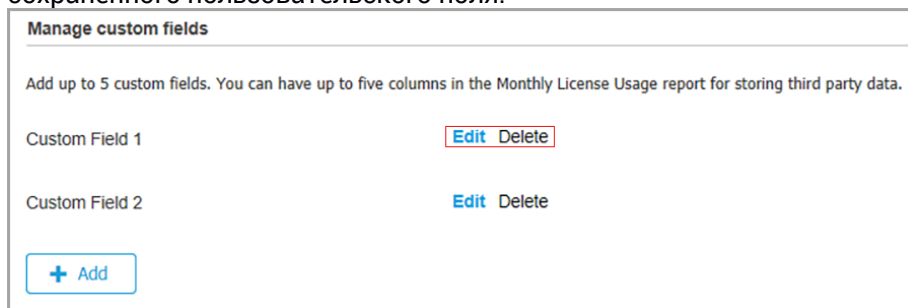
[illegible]

Manage custom fields

Add up to 5 custom fields. You can have up to five columns in the Monthly License Usage report for storing third party data.

Custom Field 1 Edit Delete

Custom Field 2 Edit Delete

+ Add